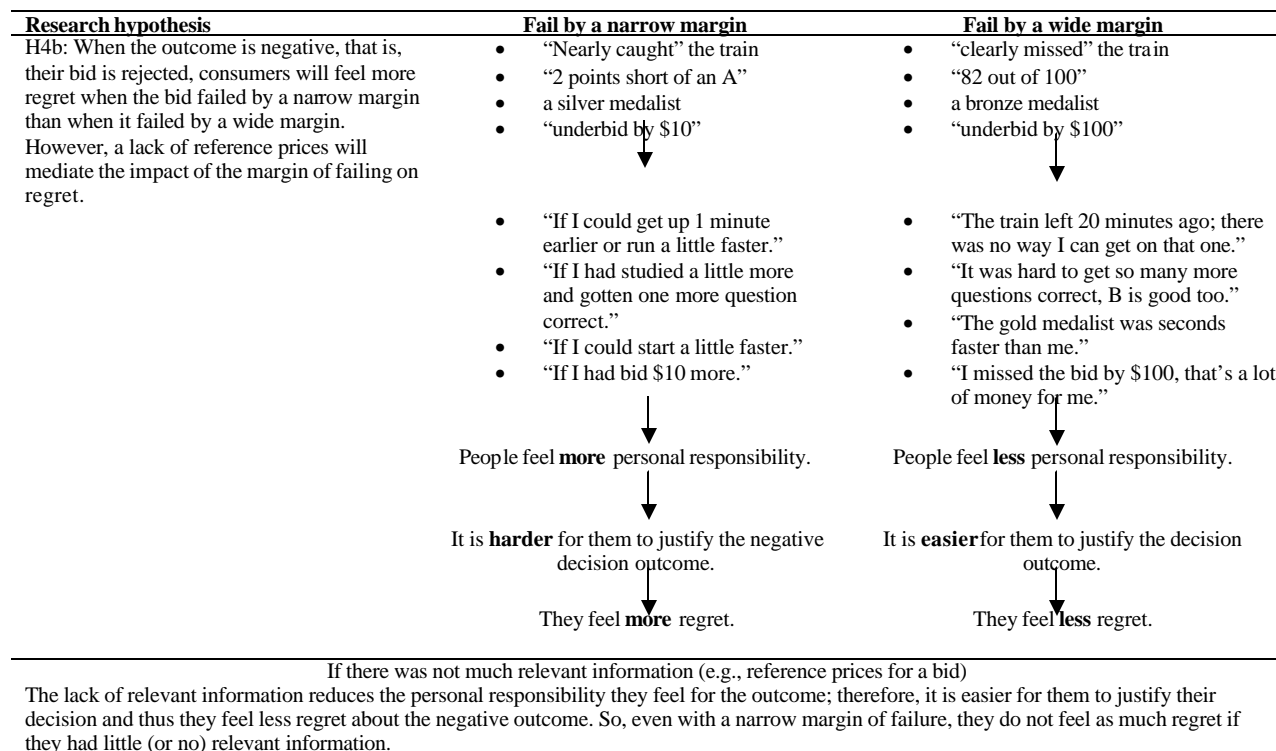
| Research hypothesis | Fail by a narrow margin | Fail by a wide margin |
|---|---|---|
| H4b: When the outcome is negative, that is, their bid is rejected, consumers will feel more regret when the bid failed by a narrow margin than when it failed by a wide margin. However, a lack of reference prices will mediate the impact of the margin of failing on regret. | • "Nearly caught" the train<br>• "2 points short of an A"<br>• a silver medalist<br>• "underbid by \$10"<br><br>• "If I could get up 1 minute earlier or run a little faster."<br>• "If I had studied a little more and gotten one more question correct."<br>• "If I could start a little faster."<br>• "If I had bid \$10 more."<br><br>People feel **more** personal responsibility.<br><br>It is **harder** for them to justify the negative decision outcome.<br><br>They feel **more** regret. | • "clearly missed" the train<br>• "82 out of 100"<br>• a bronze medalist<br>• "underbid by \$100"<br><br>• "The train left 20 minutes ago; there was no way I can get on that one."<br>• "It was hard to get so many more questions correct, B is good too."<br>• "The gold medalist was seconds faster than me."<br>• "I missed the bid by \$100, that's a lot of money for me."<br><br>People feel **less** personal responsibility.<br><br>It is **easier** for them to justify the decision outcome.<br><br>They feel **less** regret. |

If there was not much relevant information (e.g., reference prices for a bid)
The lack of relevant information reduces the personal responsibility they feel for the outcome; therefore, it is easier for them to justify their decision and thus they feel less regret about the negative outcome. So, even with a narrow margin of failure, they do not feel as much regret if they had little (or no) relevant information.